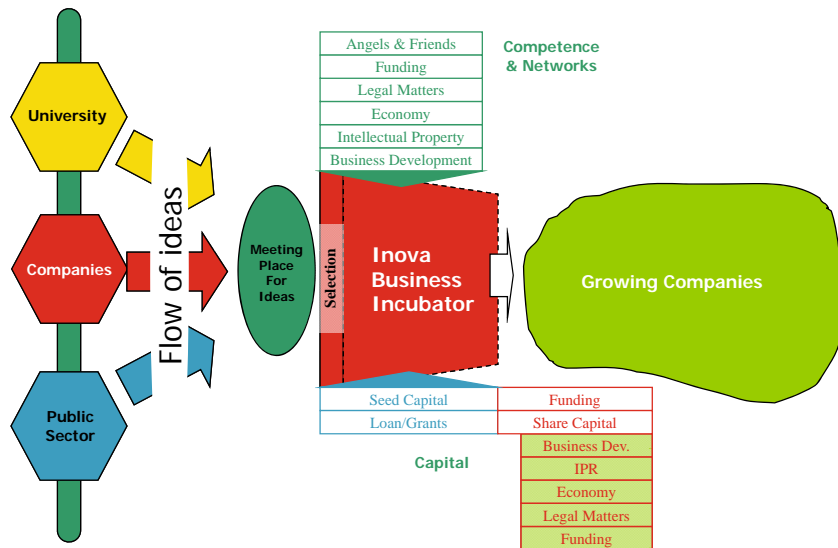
University

Companies

Public Sector

Flow of ideas

Meeting Place For Ideas

Angels & Friends
Funding
Legal Matters
Economy
Intellectual Property
Business Development

Competence & Networks

Selection

Inova Business Incubator

Growing Companies

Seed Capital
Loan/Grants

Funding
Share Capital
Business Dev.
IPR
Economy
Legal Matters
Funding

Capital